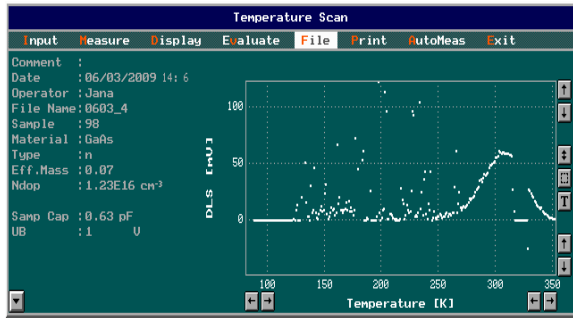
Temperature Scan

Input Measure Display Evaluate File Print AutoMeas Exit

Comment :
Date : 06/03/2009 14: 6
Operator : Jana
File Name : 0603_4
Sample : 98
Material : GaAs
Type : n
Eff.Mass : 0.07
Ndop : 1.23E16 cm⁻³

Samp Cap : 0.63 pF
UB : 1 V

DLS [mV]

100
50
0

100 150 200 250 300 350

Temperature [K]

T